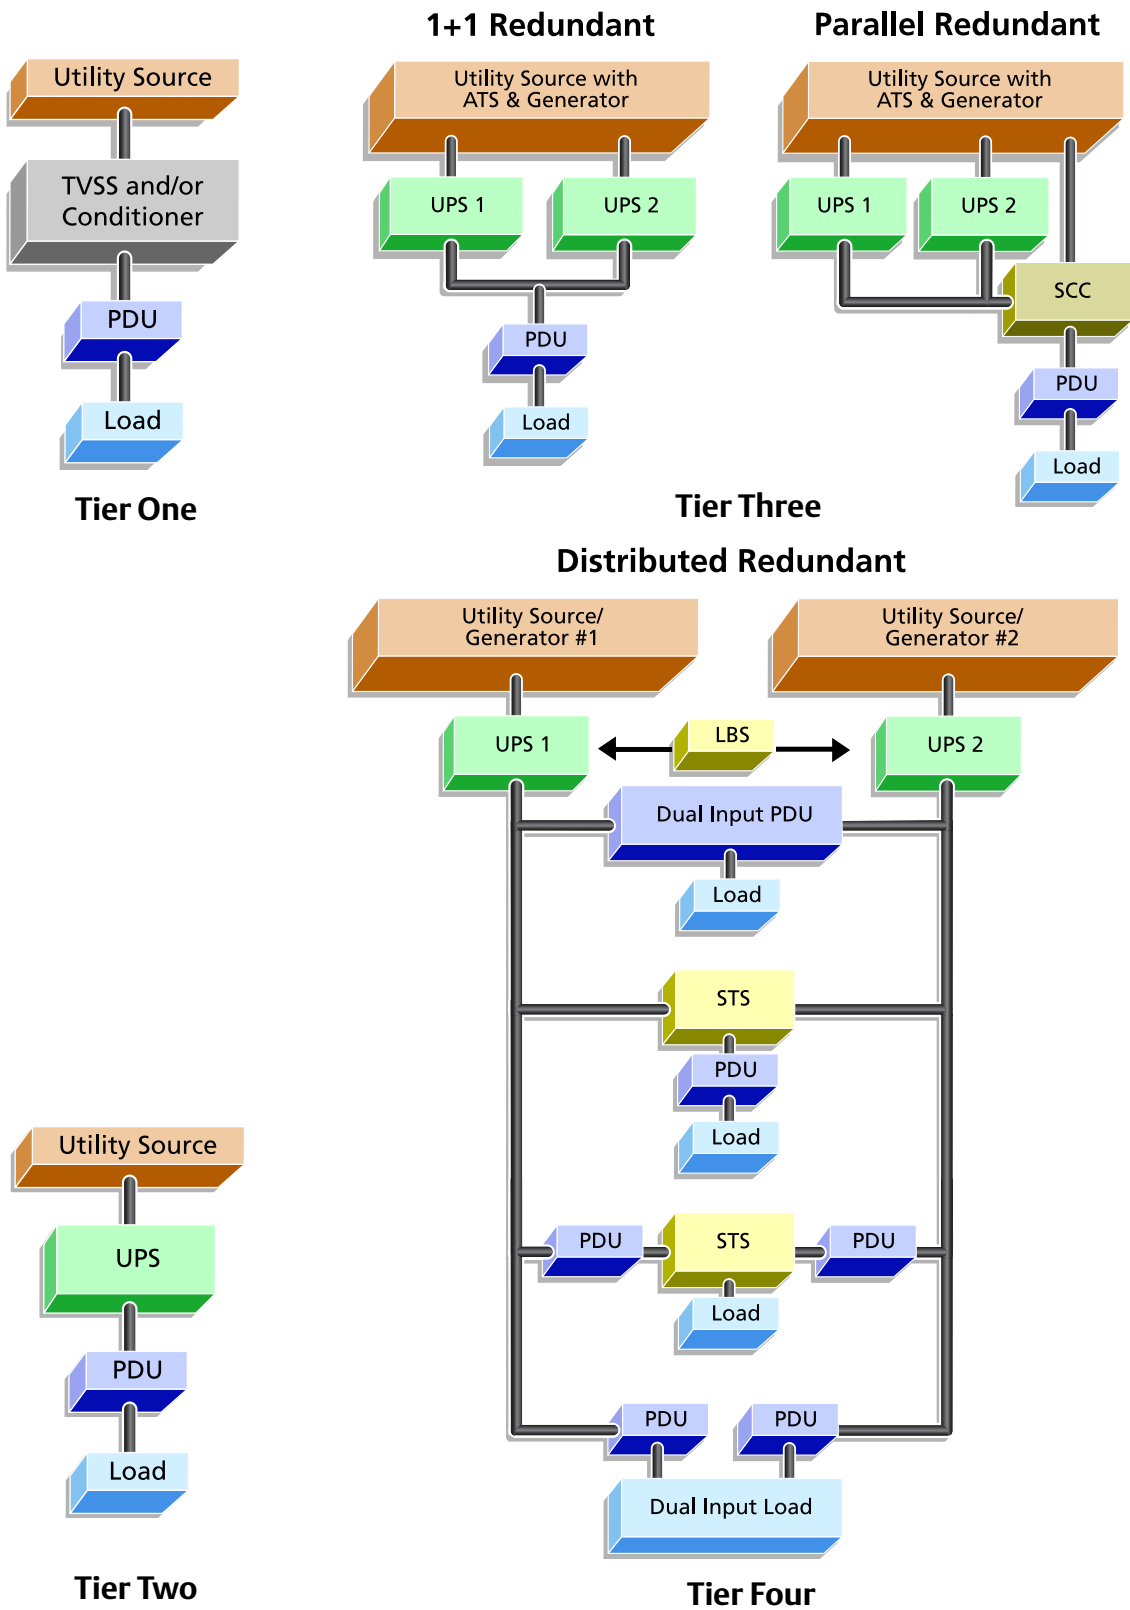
Utility Source

TVSS and/or Conditioner

PDU

Load

Tier One

1+1 Redundant

Utility Source with ATS & Generator

UPS 1

UPS 2

PDU

Load

Parallel Redundant

Utility Source with ATS & Generator

UPS 1

UPS 2

SCC

PDU

Load

Tier Three

Distributed Redundant

Utility Source/ Generator #1

Utility Source/ Generator #2

UPS 1

LBS

UPS 2

Dual Input PDU

Load

STS

PDU

Load

PDU

STS

PDU

Load

PDU

PDU

Dual Input Load

Tier Four

Utility Source

UPS

PDU

Load

Tier Two